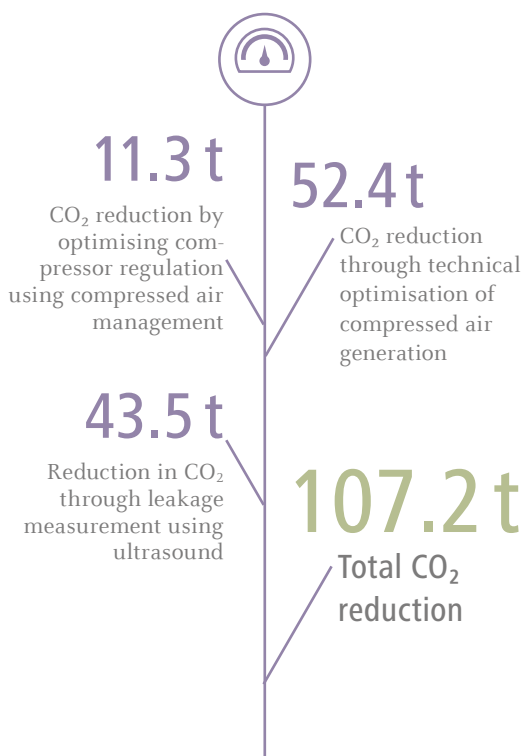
11.3 t

$CO_2$ reduction by optimising compressor regulation using compressed air management

52.4 t

$CO_2$ reduction through technical optimisation of compressed air generation

43.5 t

Reduction in $CO_2$ through leakage measurement using ultrasound

107.2 t

Total $CO_2$ reduction